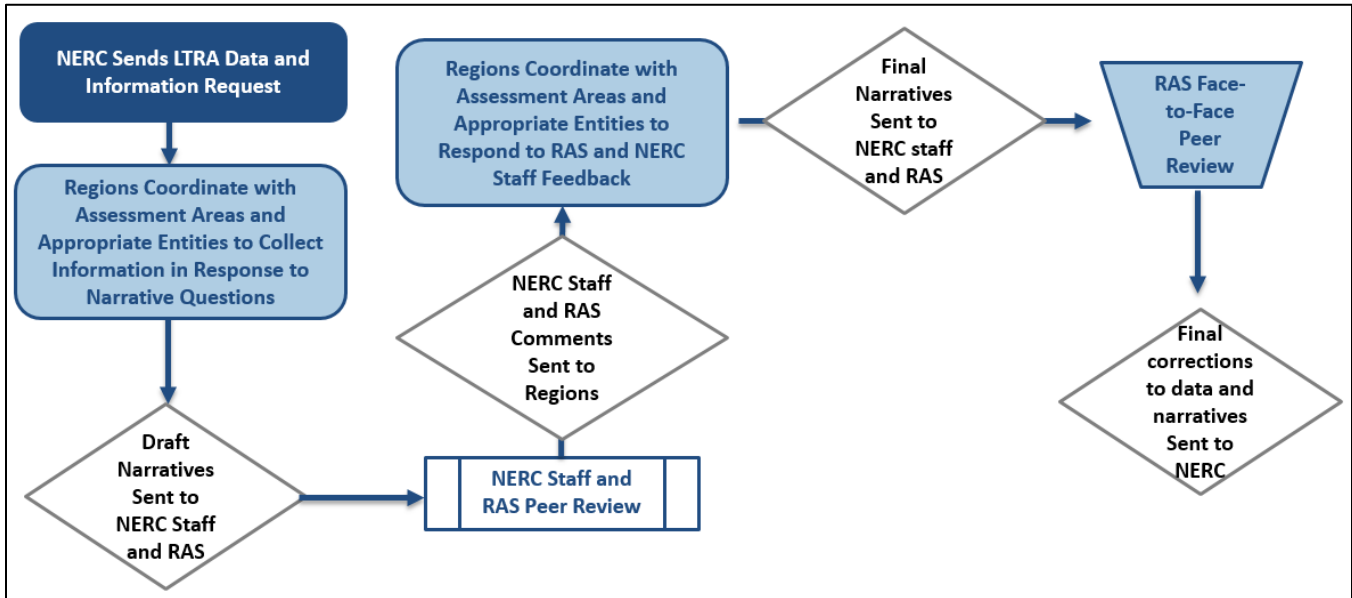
NERC Sends LTRA Data and Information Request

Regions Coordinate with Assessment Areas and Appropriate Entities to Collect Information in Response to Narrative Questions

Draft Narratives Sent to NERC Staff and RAS

NERC Staff and RAS Peer Review

NERC Staff and RAS Comments Sent to Regions

Regions Coordinate with Assessment Areas and Appropriate Entities to Respond to RAS and NERC Staff Feedback

Final Narratives Sent to NERC staff and RAS

RAS Face-to-Face Peer Review

Final corrections to data and narratives Sent to NERC